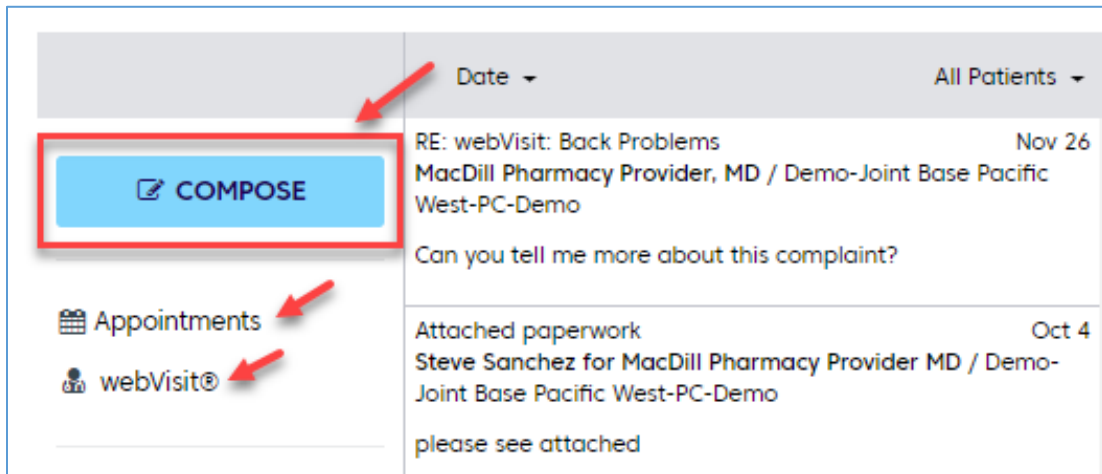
Date

All Patients

COMPOSE

Appointments

webVisit®

RE: webVisit: Back Problems Nov 26
MacDill Pharmacy Provider, MD / Demo-Joint Base Pacific West-PC-Demo

Can you tell me more about this complaint?

Attached paperwork Oct 4
Steve Sanchez for MacDill Pharmacy Provider MD / Demo-Joint Base Pacific West-PC-Demo

please see attached